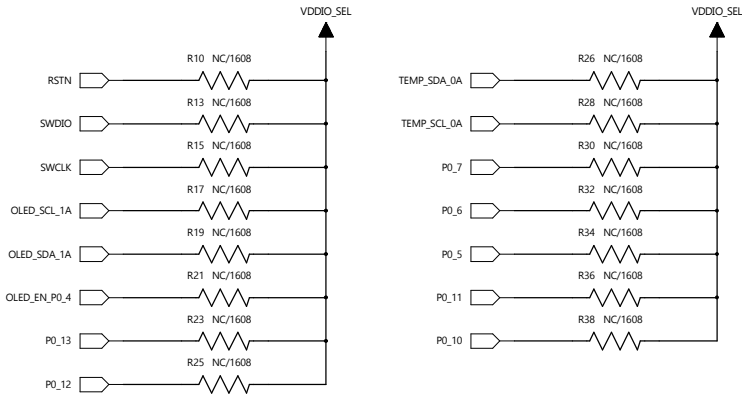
VDDIO_SEL

R10 NC/1608
RSTN
R13 NC/1608
SWDIO
R15 NC/1608
SWCLK
R17 NC/1608
OLED_SCL_1A
R19 NC/1608
OLED_SDA_1A
R21 NC/1608
OLED_EN_P0_4
R23 NC/1608
P0_13
R25 NC/1608
P0_12

VDDIO_SEL

R26 NC/1608
TEMP_SDA_0A
R28 NC/1608
TEMP_SCL_0A
R30 NC/1608
P0_7
R32 NC/1608
P0_6
R34 NC/1608
P0_5
R36 NC/1608
P0_11
R38 NC/1608
P0_10